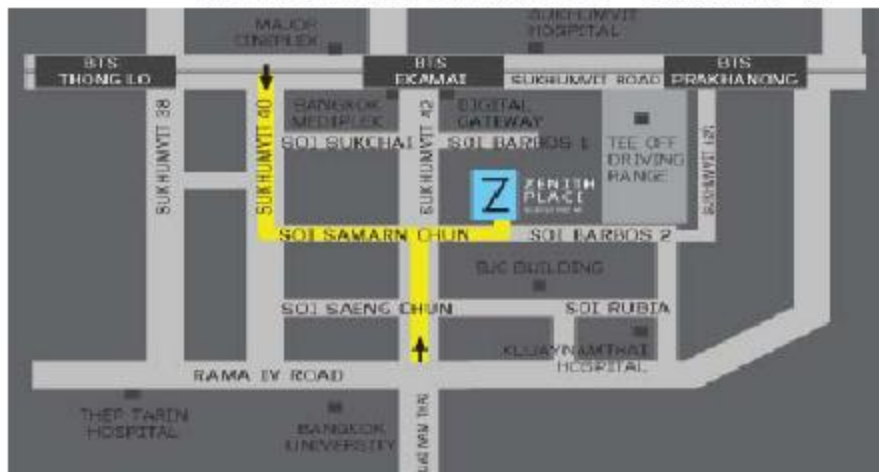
MAJOR CINEPLEX

SUKHUMVIT HOSPITAL

BTS THONG LO

BTS EKAMAI

SUKHUMVIT ROAD

BTS PRAKHANONG

SUKHUMVIT 38

SUKHUMVIT 40

BANGKOK MEDIPLEX

DIGITAL GATEWAY

SUKHUMVIT 42

SOI SUKCHAI

SOI BARBOS 1

TEE OFF DRIVING RANGE

SUKHUMVIT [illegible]

Z ZENITH PLACE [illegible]

SOI SAMARN CHUN

SOI BARBOS 2

BJC BUILDING

SOI SAENG CHUN

SOI RUBIA

KLUAYNAMTHAI HOSPITAL

RAMA IV ROAD

THEP-TARIN HOSPITAL

BANGKOK UNIVERSITY

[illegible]